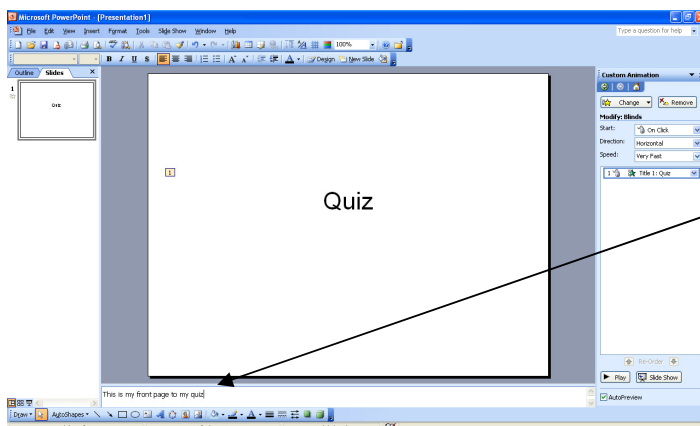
Microsoft PowerPoint - [Presentation1]

File Edit View Insert Format Tools Slide Show Window Help

Type a question for help

100%

Design New Slide

Outline Slides

1

Quiz

1

Quiz

This is my front page to my quiz

Custom Animation

Change Remove

Modify: Blinds

Start: On Click

Direction: Horizontal

Speed: Very Fast

1 Title 1: Quiz

Re-Order

Play Slide Show

AutoPreview

Draw AutoShapes